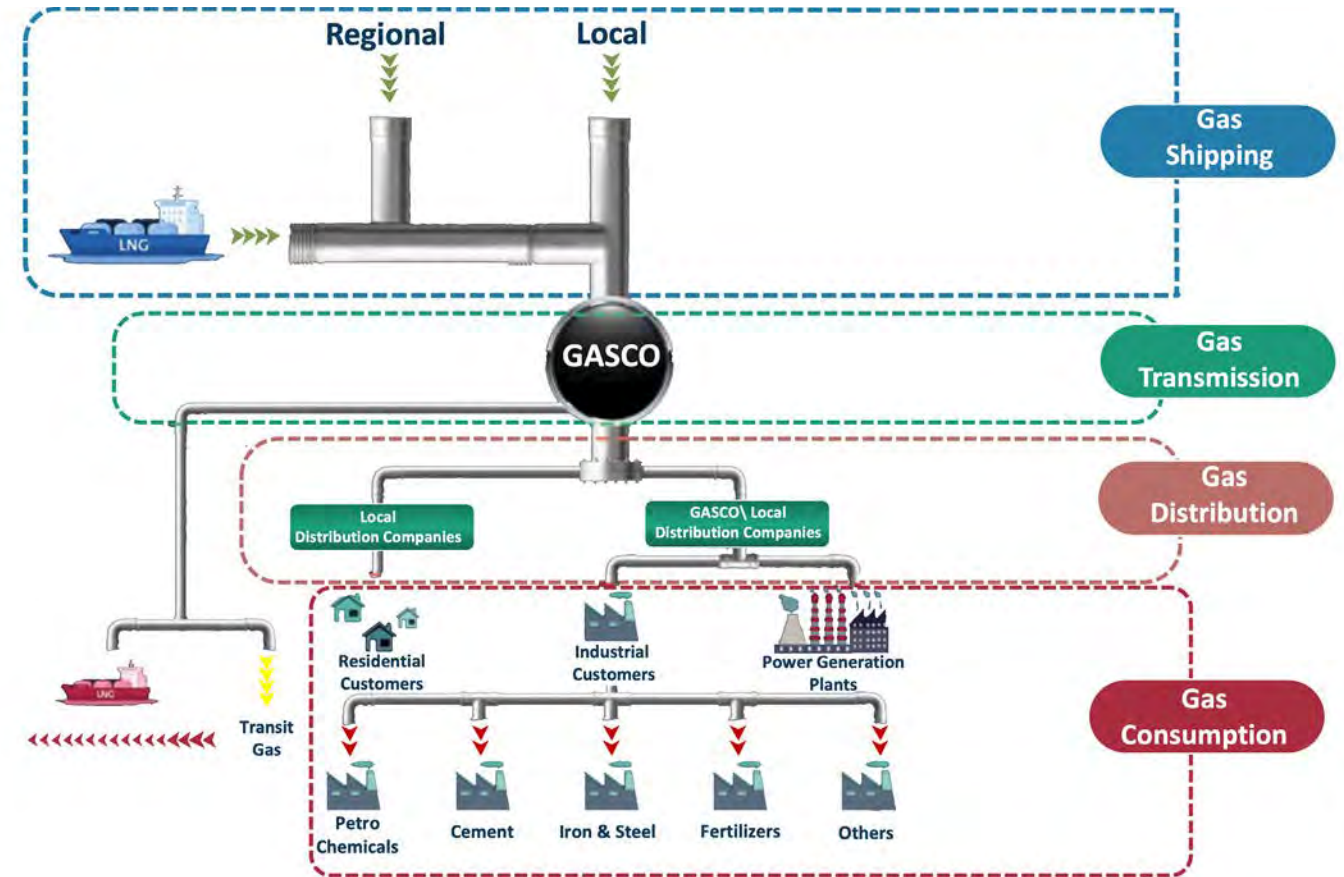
Regional

Local

LNG

Gas Shipping

GASCO

Gas Transmission

Local Distribution Companies

GASCO\ Local Distribution Companies

Gas Distribution

LNG

Transit Gas

Residential Customers

Industrial Customers

Power Generation Plants

Gas Consumption

Petro Chemicals

Cement

Iron & Steel

Fertilizers

Others